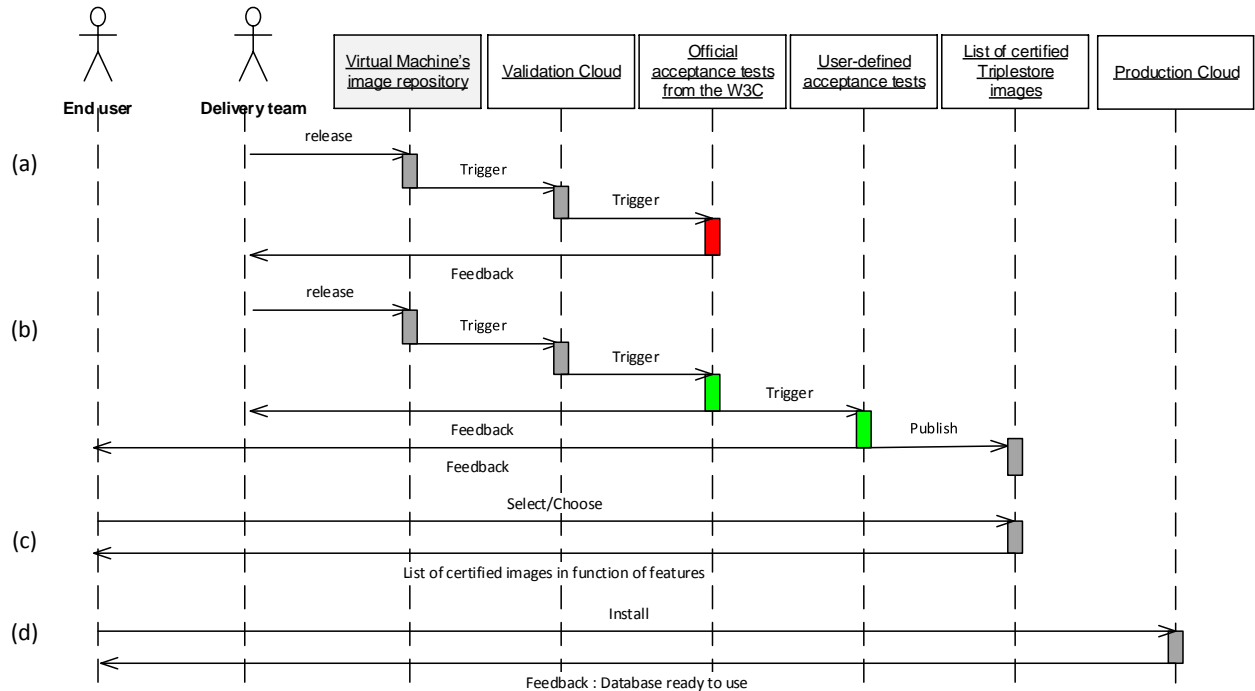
End user

Delivery team

Virtual Machine's image repository

Validation Cloud

Official acceptance tests from the W3C

User-defined acceptance tests

List of certified Triplestore images

Production Cloud

(a)

release

Trigger

Trigger

Feedback

(b)

release

Trigger

Trigger

Trigger

Feedback

Publish

Feedback

Select/Choose

(c)

List of certified images in function of features

(d)

Install

Feedback : Database ready to use